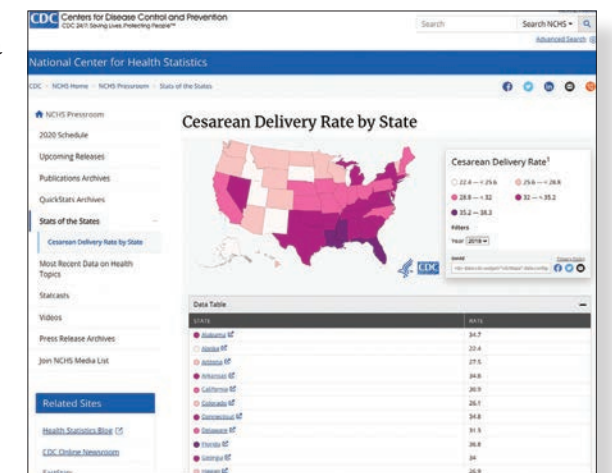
CDC Centers for Disease Control and Prevention
CDC 24/7: Saving Lives, Protecting People™

Search
Search NCHS
Advanced Search

National Center for Health Statistics

CDC > NCHS Home > NCHS Pressroom > Stats of the States

NCHS Pressroom
2020 Schedule
Upcoming Releases
Publications Archives
QuickStats Archives
Stats of the States
Cesarean Delivery Rate by State
Most Recent Data on Health Topics
Statcasts
Videos
Press Release Archives
Join NCHS Media List

Related Sites
Health Statistics Blog
CDC Online Newsroom
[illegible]

Cesarean Delivery Rate by State

Cesarean Delivery Rate¹
22.4 — < 25.6
25.6 — < 28.8
28.8 — < 32
32 — < 35.2
35.2 — 38.3
Filters
Year 2018
Embed
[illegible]

CDC

Data Table

| STATE | RATE |
|---|---|
| Alabama | 34.7 |
| Alaska | 22.4 |
| Arizona | 27.5 |
| Arkansas | 34.6 |
| California | 30.9 |
| Colorado | 26.1 |
| Connecticut | 34.8 |
| Delaware | 31.5 |
| Florida | 36.8 |
| Georgia | 34 |
| Hawaii | 26.9 |